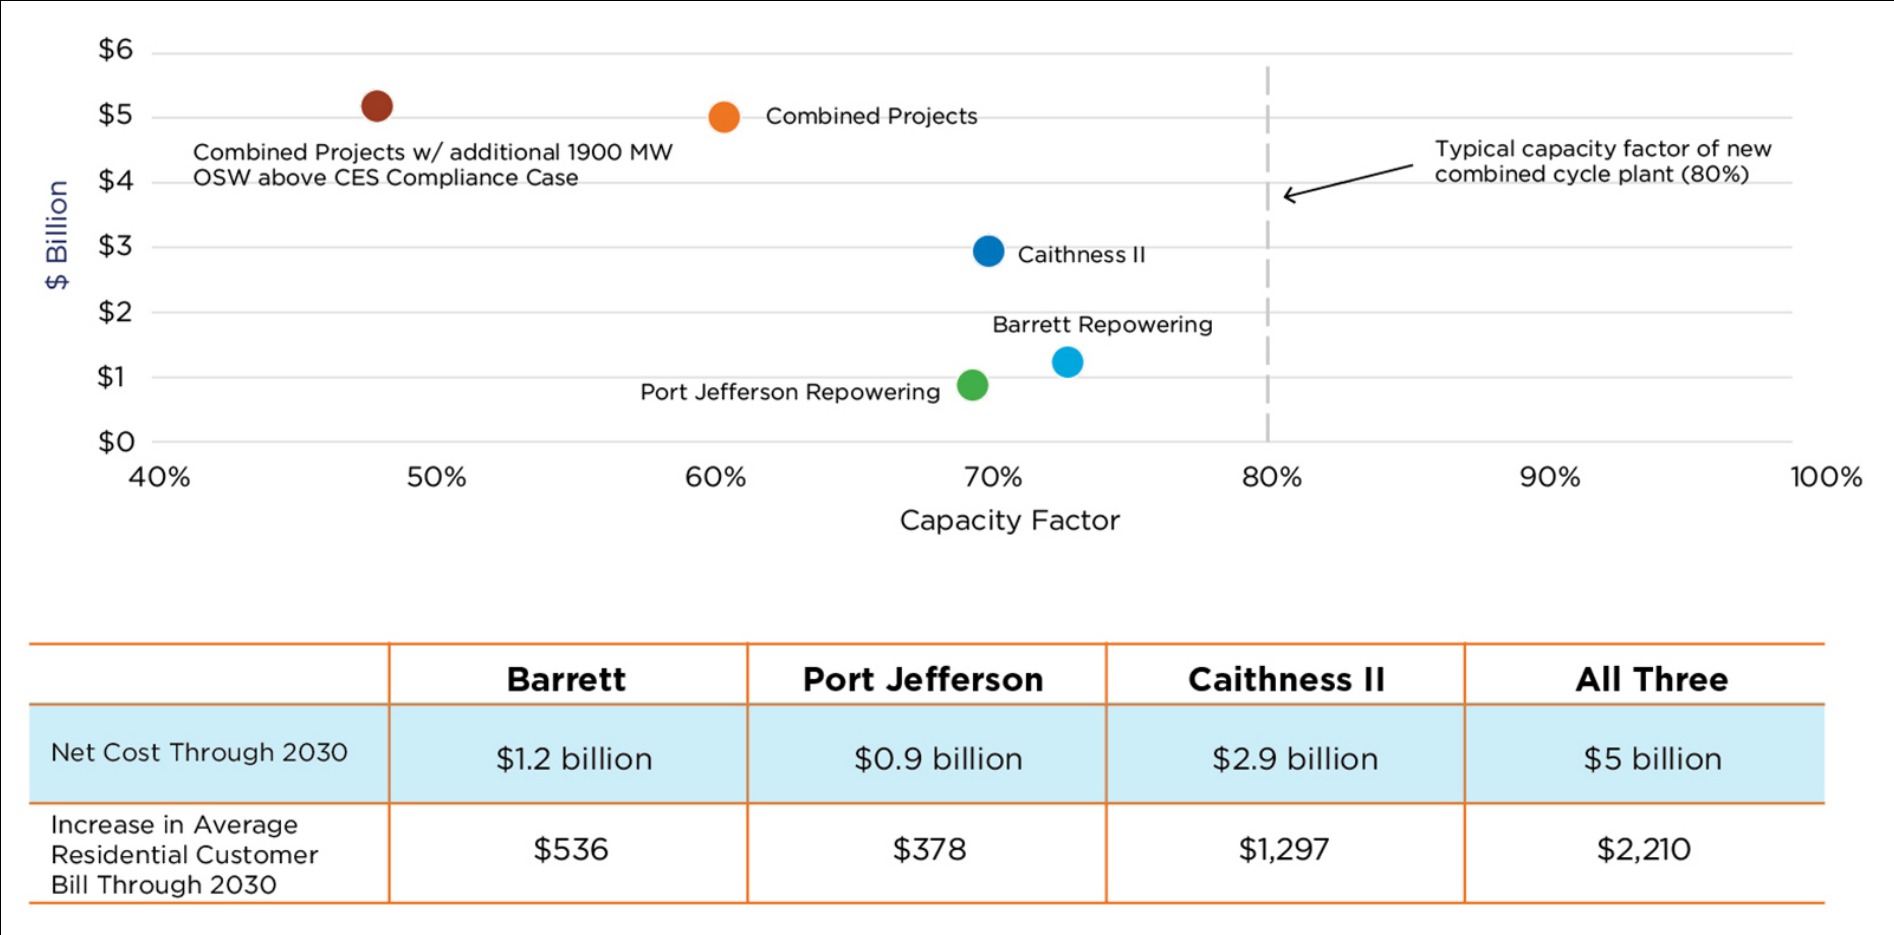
$6
$5
$4
$3
$2
$1
$0

$ Billion

Combined Projects w/ additional 1900 MW OSW above CES Compliance Case

Combined Projects

Typical capacity factor of new combined cycle plant (80%)

Caithness II

Barrett Repowering

Port Jefferson Repowering

40% 50% 60% 70% 80% 90% 100%

Capacity Factor

| | Barrett | Port Jefferson | Caithness II | All Three |
|---|---|---|---|---|
| Net Cost Through 2030 | $1.2 billion | $0.9 billion | $2.9 billion | $5 billion |
| Increase in Average Residential Customer Bill Through 2030 | $536 | $378 | $1,297 | $2,210 |